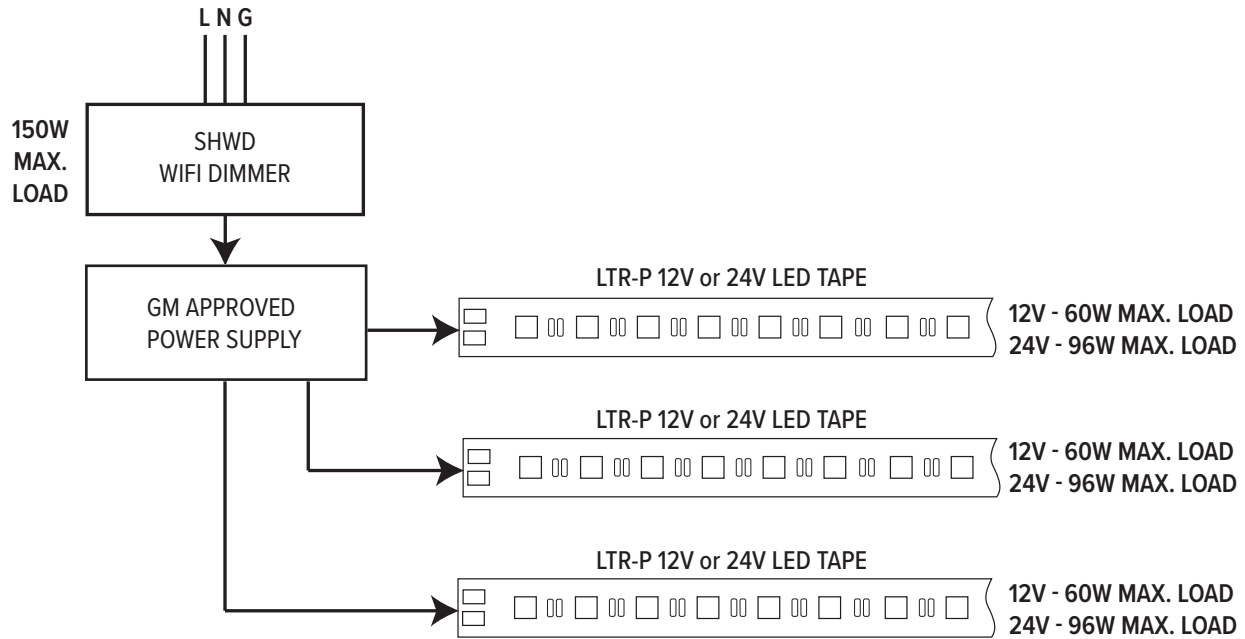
L N G

150W
MAX.
LOAD

SHWD
WIFI DIMMER

GM APPROVED
POWER SUPPLY

LTR-P 12V or 24V LED TAPE

12V - 60W MAX. LOAD
24V - 96W MAX. LOAD

LTR-P 12V or 24V LED TAPE

12V - 60W MAX. LOAD
24V - 96W MAX. LOAD

LTR-P 12V or 24V LED TAPE

12V - 60W MAX. LOAD
24V - 96W MAX. LOAD